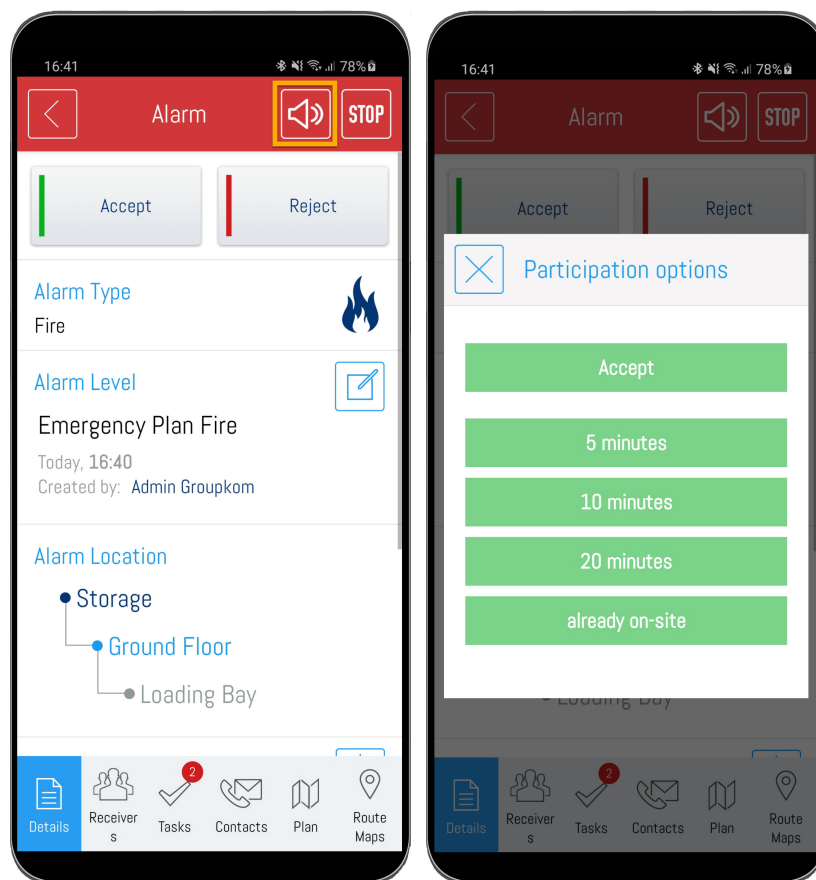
16:41 78%

Alarm

STOP

Accept

Reject

Alarm Type

Fire

Alarm Level

Emergency Plan Fire

Today, **16:40**

Created by: Admin Groupkom

Alarm Location

Storage

Ground Floor

Loading Bay

Details

Receivers

2

Tasks

Contacts

Plan

Route Maps

16:41 78%

Alarm

STOP

Accept

Reject

Participation options

Accept

5 minutes

10 minutes

20 minutes

already on-site

Loading Bay

Details

Receivers

2

Tasks

Contacts

Plan

Route Maps